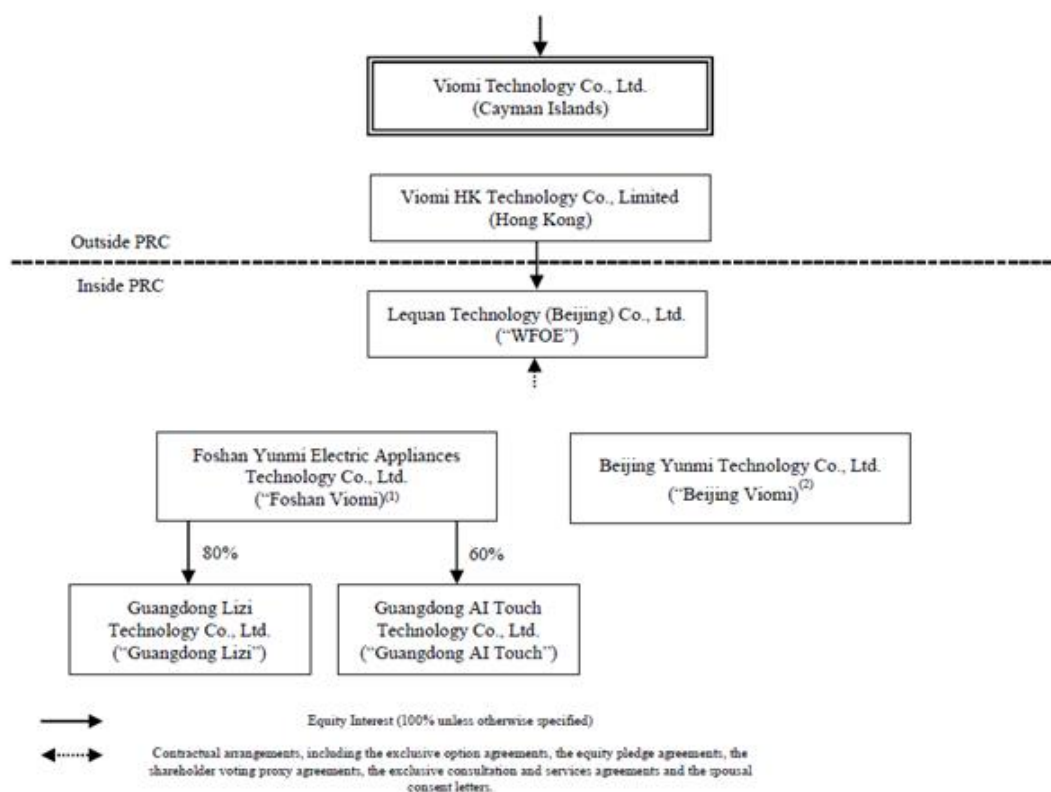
Viomi Technology Co., Ltd.
(Cayman Islands)

Viomi HK Technology Co., Limited
(Hong Kong)

Outside PRC

Inside PRC

Lequan Technology (Beijing) Co., Ltd.
("WFOE")

Foshan Yunmi Electric Appliances Technology Co., Ltd.
("Foshan Viomi)$^{(1)}$

Beijing Yunmi Technology Co., Ltd.
("Beijing Viomi)$^{(2)}$

80%

60%

Guangdong Lizi Technology Co., Ltd.
("Guangdong Lizi")

Guangdong AI Touch Technology Co., Ltd.
("Guangdong AI Touch")

Equity Interest (100% unless otherwise specified)

Contractual arrangements, including the exclusive option agreements, the equity pledge agreements, the shareholder voting proxy agreements, the exclusive consultation and services agreements and the spousal consent letters.